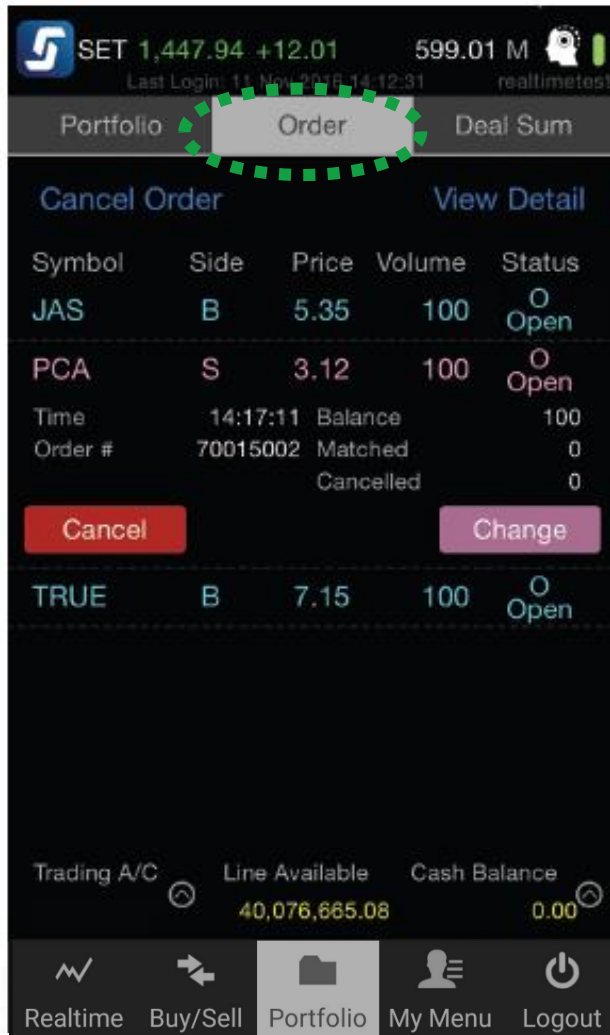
SET 1,447.94 +12.01 599.01 M
Last Login: 11 Nov 2016 14:12:31 realtimetest

Portfolio Order Deal Sum

Cancel Order View Detail

| Symbol | Side | Price | Volume | Status |
|---|---|---|---|---|
| JAS | B | 5.35 | 100 | O Open |
| PCA | S | 3.12 | 100 | O Open |

Time 14:17:11 Balance 100
Order # 70015002 Matched 0
Cancelled 0

Cancel Change

| TRUE | B | 7.15 | 100 | O Open |
|---|---|---|---|---|

Trading A/C Line Available Cash Balance
40,076,665.08 0.00

Realtime Buy/Sell Portfolio My Menu Logout